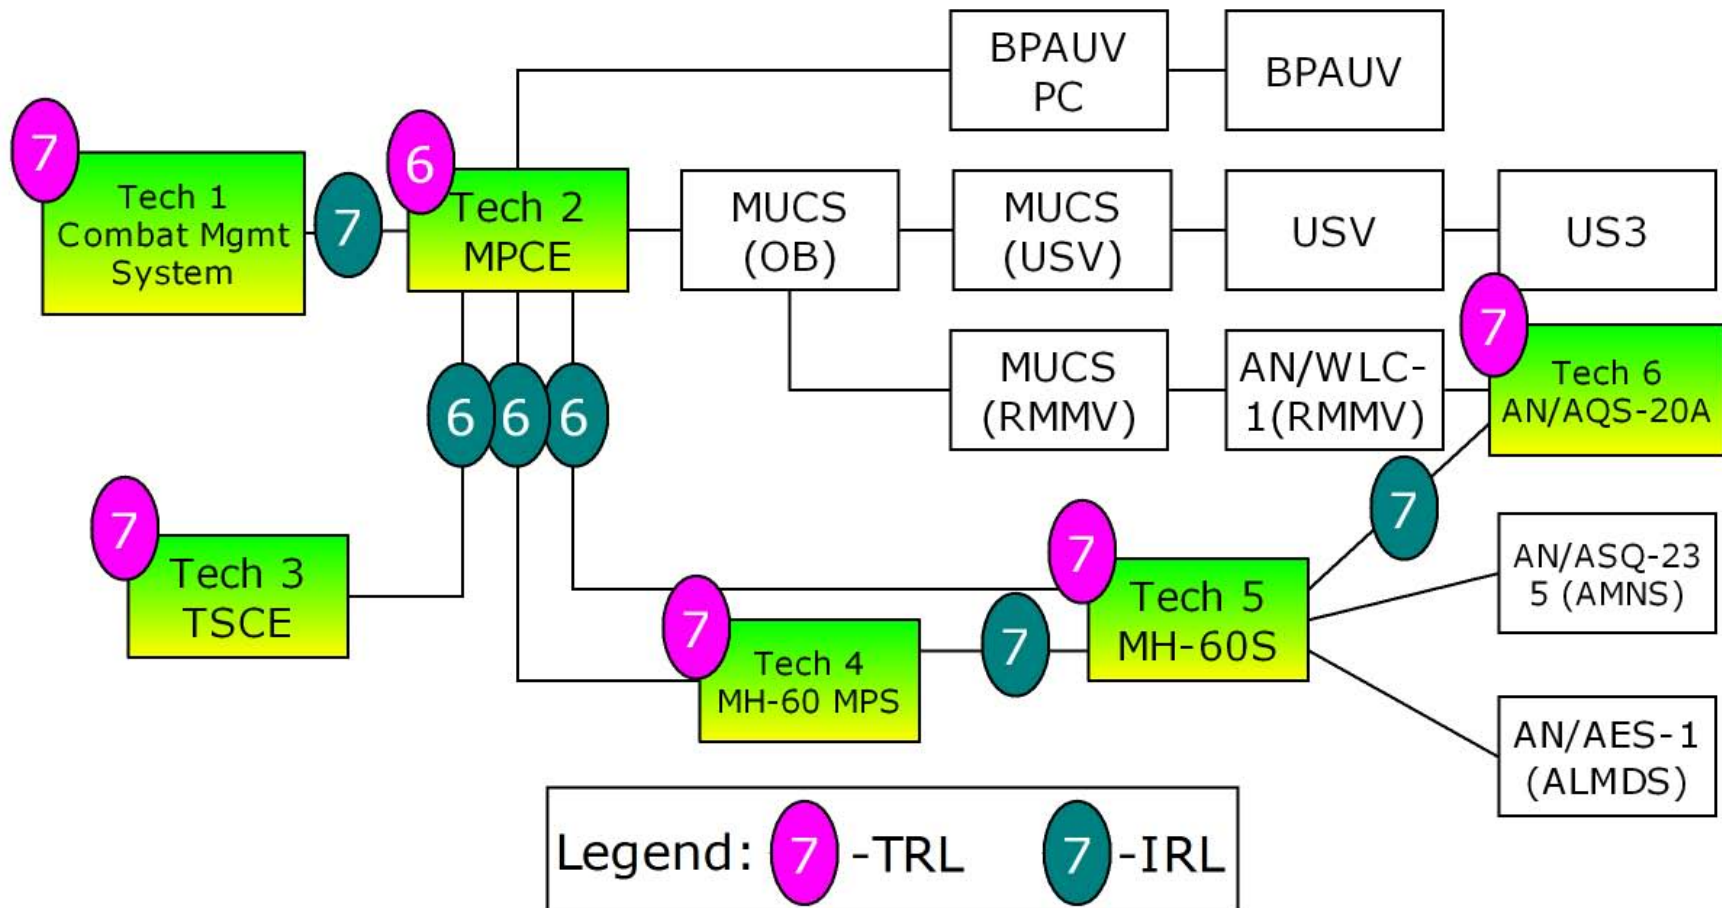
BPAUV PC

BPAUV

7

Tech 1 Combat Mgmt System

7

6

Tech 2 MPCE

MUCS (OB)

MUCS (USV)

USV

US3

7

Tech 6 AN/AQS-20A

MUCS (RMMV)

AN/WLC-1(RMMV)

6 6 6

7

Tech 3 TSCE

7

7

Tech 5 MH-60S

AN/ASQ-235 (AMNS)

7

Tech 4 MH-60 MPS

7

AN/AES-1 (ALMDS)

Legend: 7 -TRL 7 -IRL